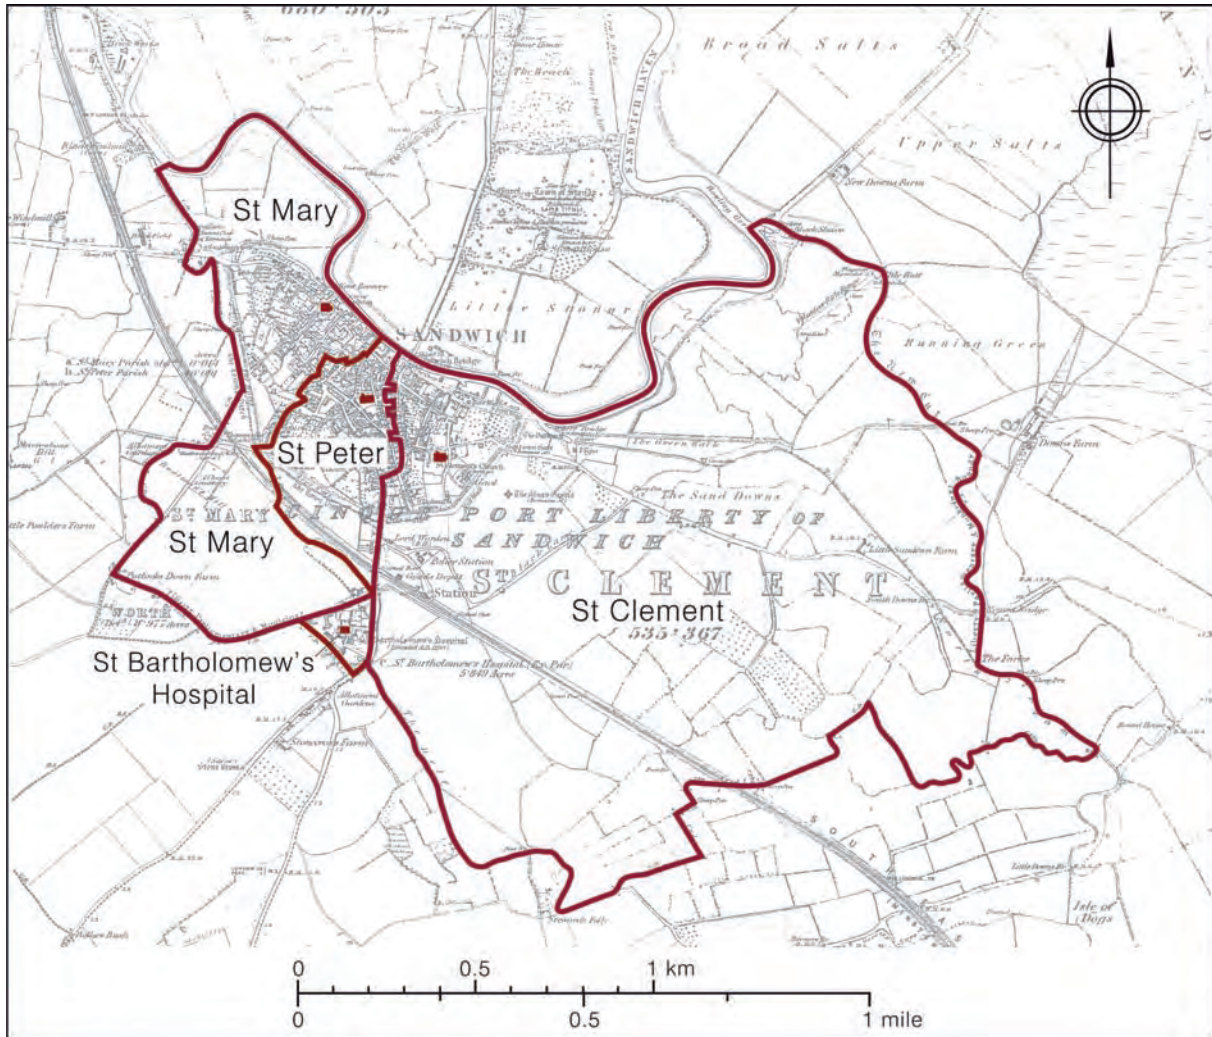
Broad Salts

Upper Salts

The Beach

SANDWICH HAVEN

New Downs Farm

St Mary

Little Stonar

SANDWICH

Running Green

St Peter

The Green Wall

The Sand Downs

CINQUE PORT LIBERTY OF SANDWICH

ST MARY

St Mary

ST CLEMENT

Station

St Clement

535·367

NORTH

St Bartholomew's Hospital

St Bartholomew's Hospital

The Ferns

Isle of Dogs

0 0.5 1 km

0 0.5 1 mile